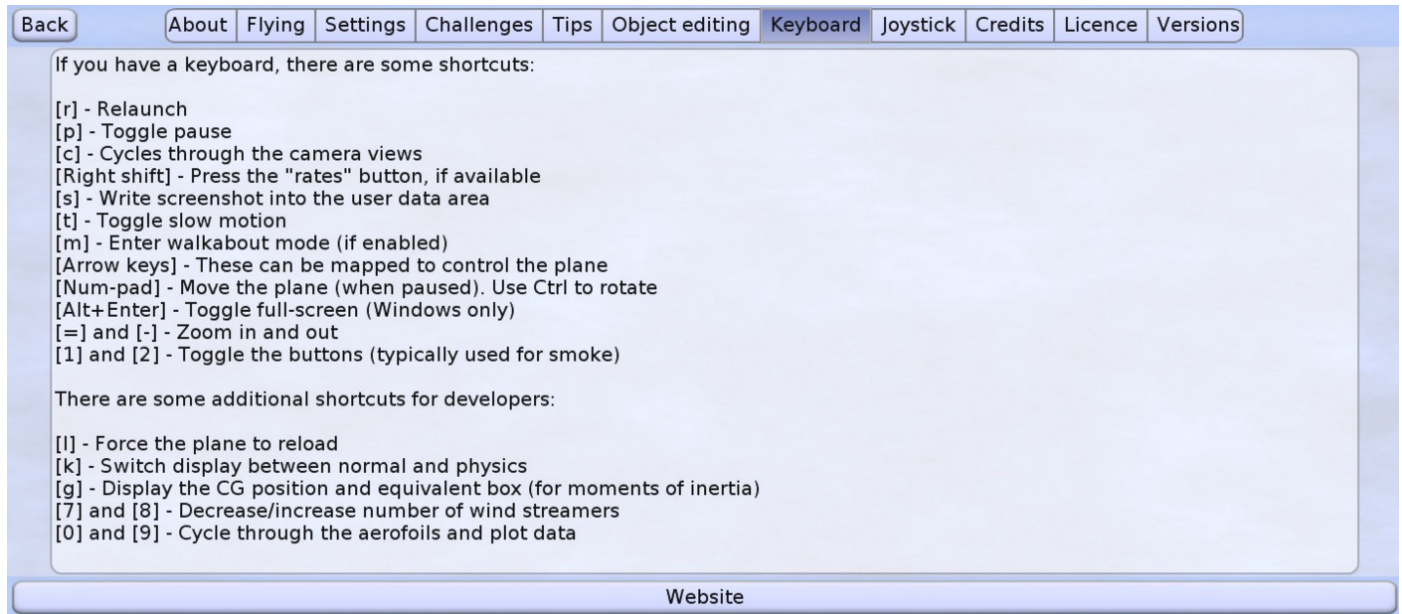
Back | About | Flying | Settings | Challenges | Tips | Object editing | Keyboard | Joystick | Credits | Licence | Versions

If you have a keyboard, there are some shortcuts:

[r] - Relaunch
[p] - Toggle pause
[c] - Cycles through the camera views
[Right shift] - Press the "rates" button, if available
[s] - Write screenshot into the user data area
[t] - Toggle slow motion
[m] - Enter walkabout mode (if enabled)
[Arrow keys] - These can be mapped to control the plane
[Num-pad] - Move the plane (when paused). Use Ctrl to rotate
[Alt+Enter] - Toggle full-screen (Windows only)
[=] and [-] - Zoom in and out
[1] and [2] - Toggle the buttons (typically used for smoke)

There are some additional shortcuts for developers:

[l] - Force the plane to reload
[k] - Switch display between normal and physics
[g] - Display the CG position and equivalent box (for moments of inertia)
[7] and [8] - Decrease/increase number of wind streamers
[0] and [9] - Cycle through the aerofoils and plot data

Website